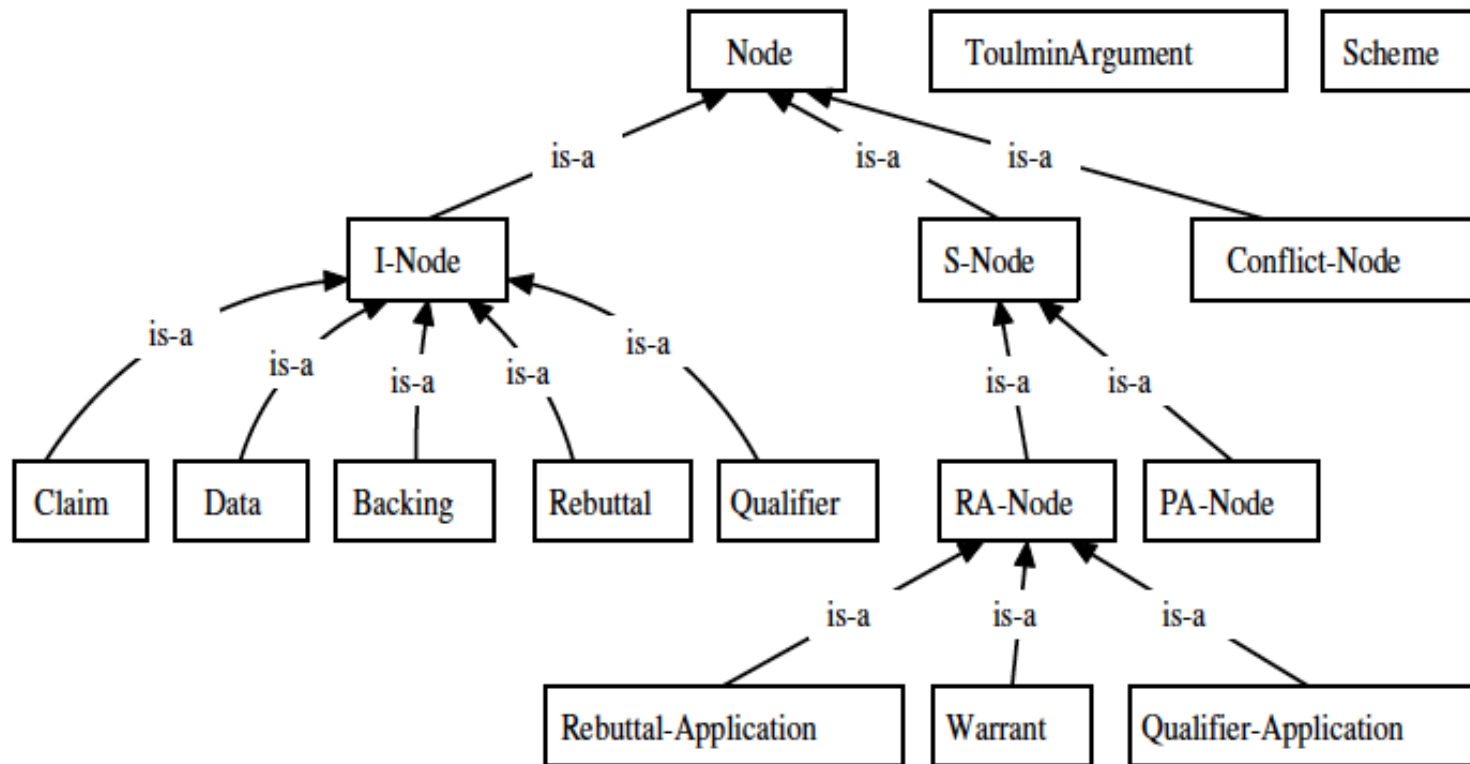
Node
ToulminArgument
Scheme

is-a
is-a
is-a

I-Node
S-Node
Conflict-Node

is-a
is-a
is-a
is-a
is-a
is-a
is-a

Claim
Data
Backing
Rebuttal
Qualifier
RA-Node
PA-Node

is-a
is-a
is-a

Rebuttal-Application
Warrant
Qualifier-Application